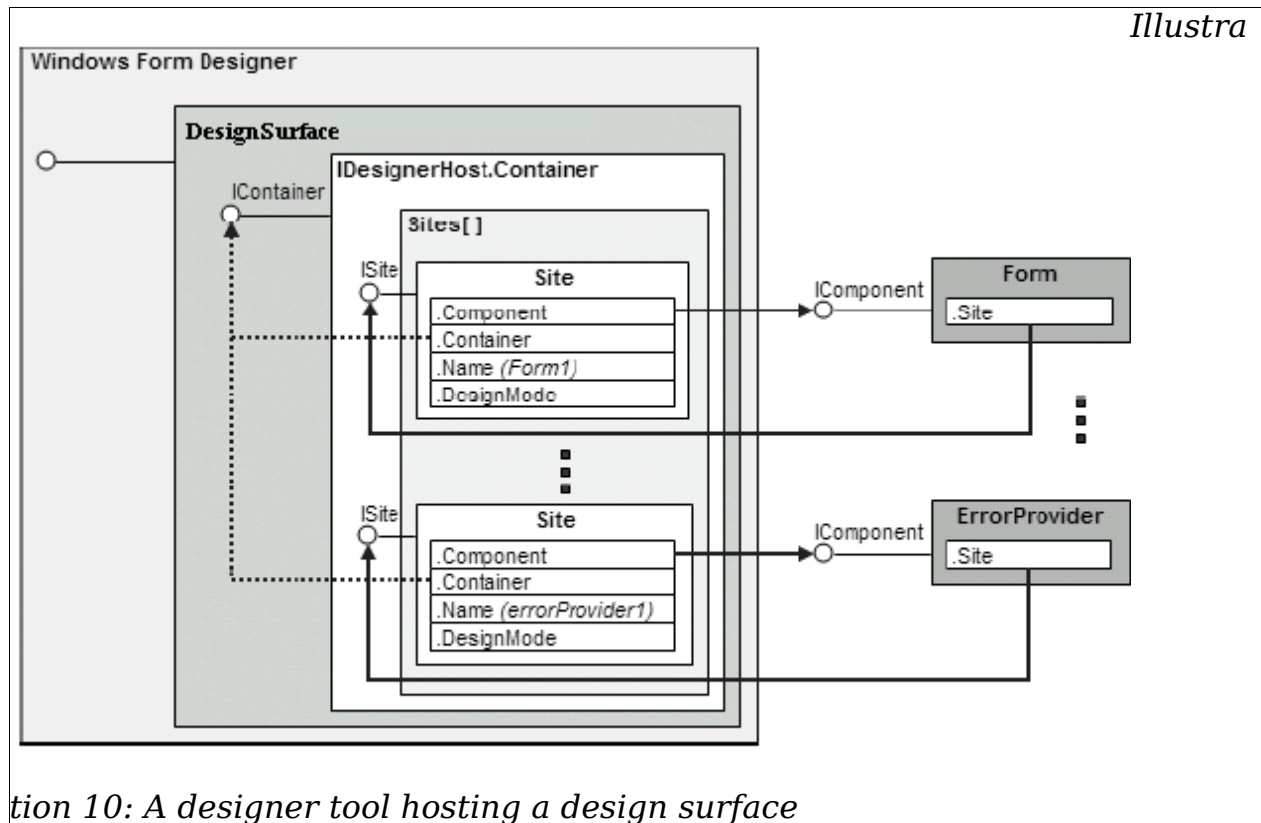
Illustra

Windows Form Designer

DesignSurface

IDesignerHost.Container

IContainer

Sites[ ]

ISite

Site

.Component

.Container

.Name (Form1)

.DesignMode

IComponent

Form

.Site

ISite

Site

.Component

.Container

.Name (errorProvider1)

.DesignMode

IComponent

ErrorProvider

.Site

tion 10: A designer tool hosting a design surface